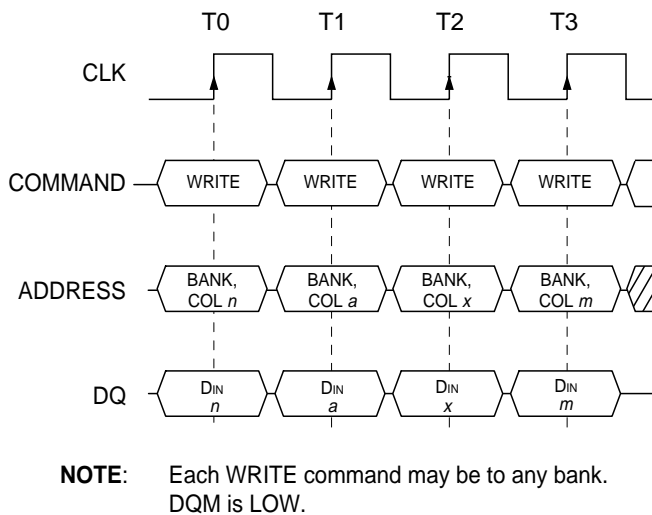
T0 T1 T2 T3

CLK

COMMAND WRITE WRITE WRITE WRITE

ADDRESS BANK, COL $n$ BANK, COL $a$ BANK, COL $x$ BANK, COL $m$

DQ $D_{IN}$ $n$ $D_{IN}$ $a$ $D_{IN}$ $x$ $D_{IN}$ $m$

**NOTE**: Each WRITE command may be to any bank. DQM is LOW.